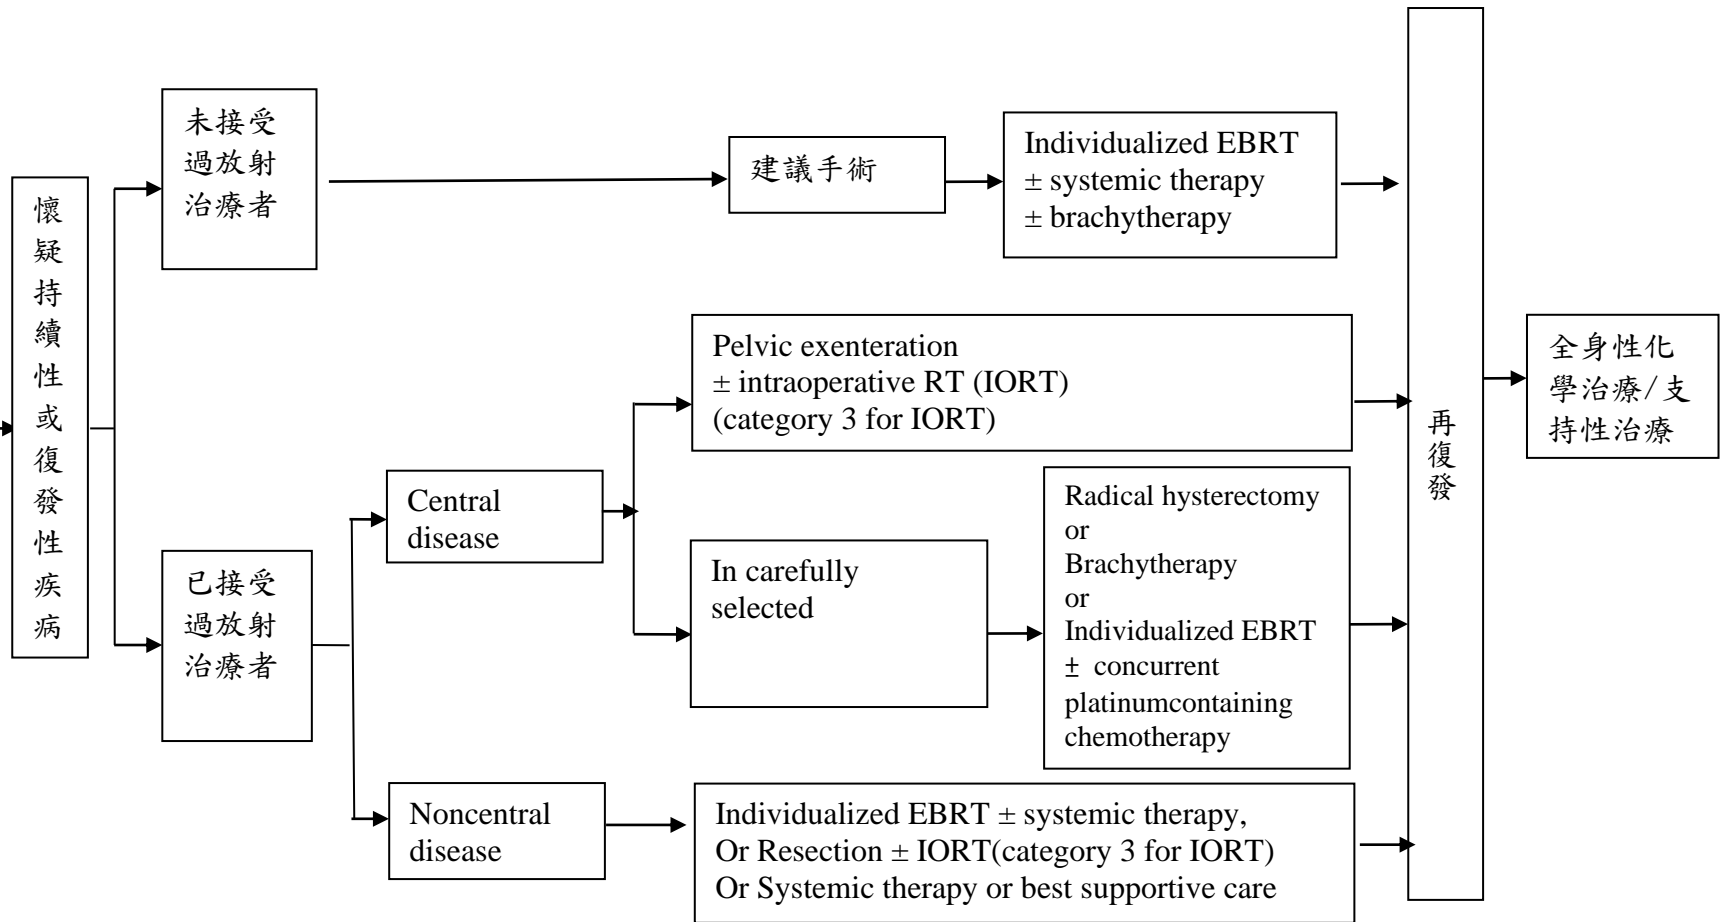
懷疑持續性或復發性疾病

未接受過放射治療者

建議手術

Individualized EBRT
$\pm$ systemic therapy
$\pm$ brachytherapy

已接受過放射治療者

Central disease

Pelvic exenteration
$\pm$ intraoperative RT (IORT)
(category 3 for IORT)

In carefully selected

Radical hysterectomy
or
Brachytherapy
or
Individualized EBRT
$\pm$ concurrent platinumcontaining chemotherapy

Noncentral disease

Individualized EBRT $\pm$ systemic therapy,
Or Resection $\pm$ IORT(category 3 for IORT)
Or Systemic therapy or best supportive care

再復發

全身性化學治療/支持性治療